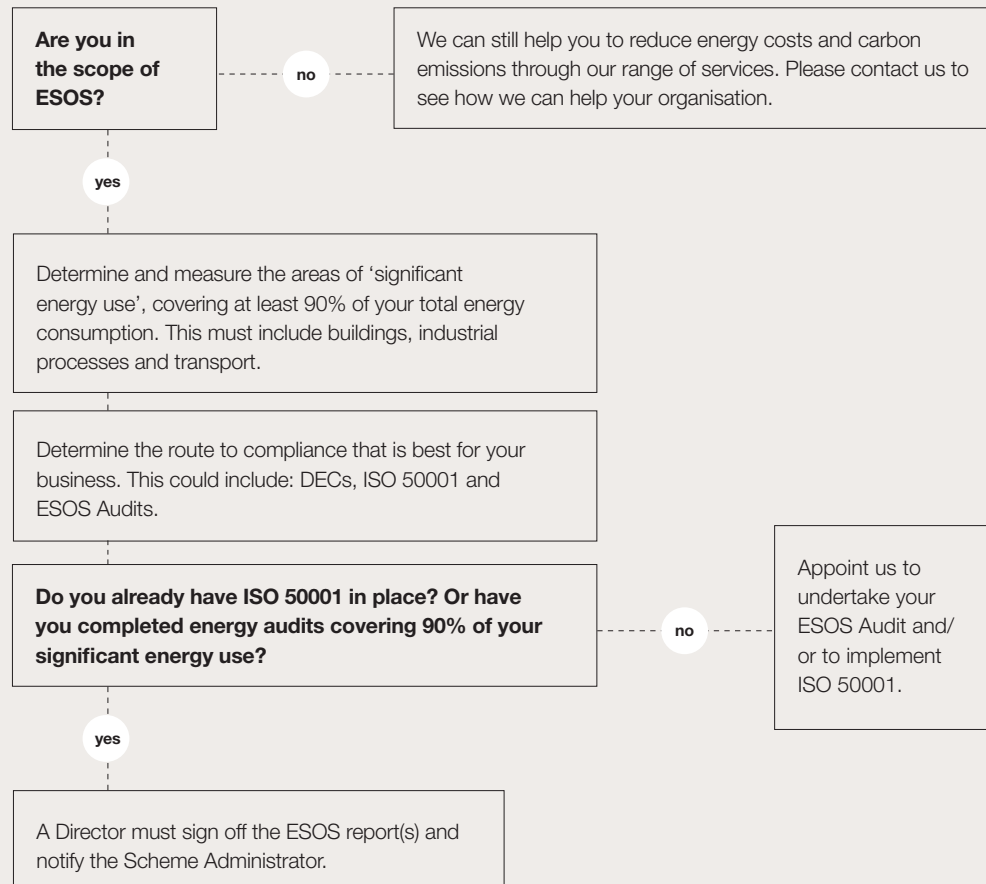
**Are you in the scope of ESOS?**

no

We can still help you to reduce energy costs and carbon emissions through our range of services. Please contact us to see how we can help your organisation.

yes

Determine and measure the areas of ‘significant energy use’, covering at least 90% of your total energy consumption. This must include buildings, industrial processes and transport.

Determine the route to compliance that is best for your business. This could include: DECs, ISO 50001 and ESOS Audits.

**Do you already have ISO 50001 in place? Or have you completed energy audits covering 90% of your significant energy use?**

no

Appoint us to undertake your ESOS Audit and/or to implement ISO 50001.

yes

A Director must sign off the ESOS report(s) and notify the Scheme Administrator.